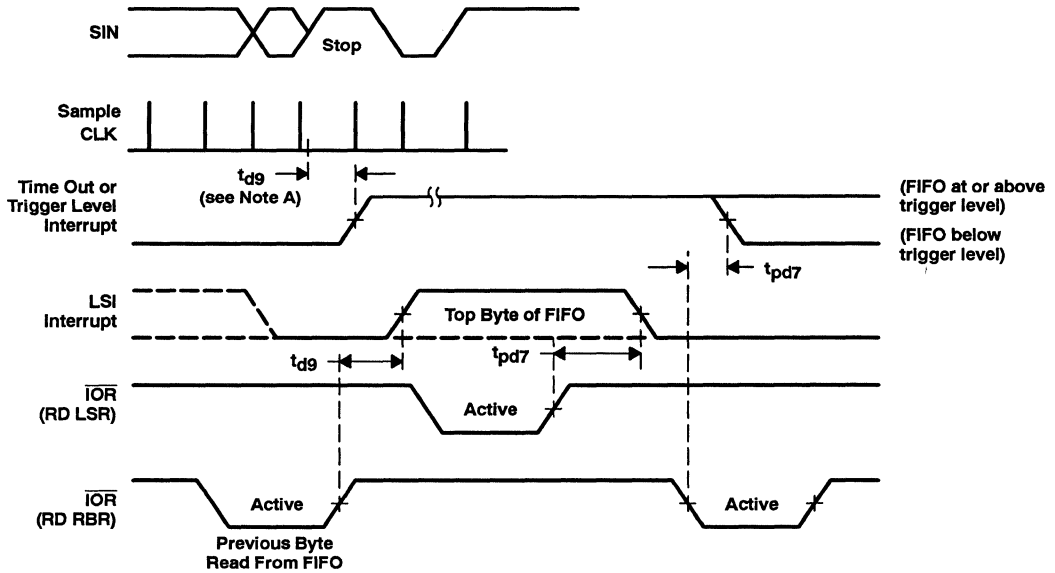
SIN

Stop

Sample CLK

$t_{d9}$
(see Note A)

Time Out or Trigger Level Interrupt

(FIFO at or above trigger level)

(FIFO below trigger level)

$t_{pd7}$

LSI Interrupt

Top Byte of FIFO

$t_{d9}$

$t_{pd7}$

$\overline{IOR}$
(RD LSR)

Active

$\overline{IOR}$
(RD RBR)

Active

Active

Previous Byte Read From FIFO